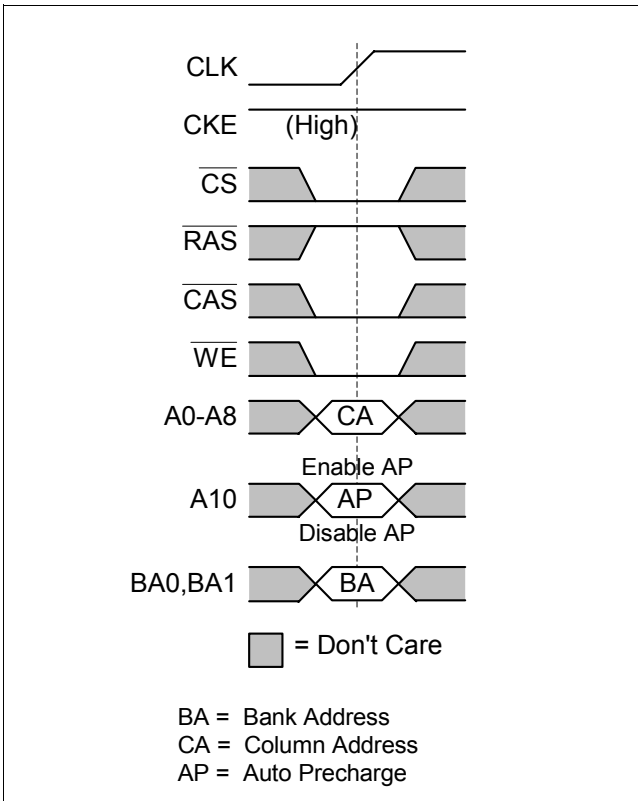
CLK

CKE (High)

$\overline{CS}$

$\overline{RAS}$

$\overline{CAS}$

$\overline{WE}$

A0-A8 CA

Enable AP

A10 AP

Disable AP

BA0,BA1 BA

= Don't Care

BA = Bank Address
CA = Column Address
AP = Auto Precharge